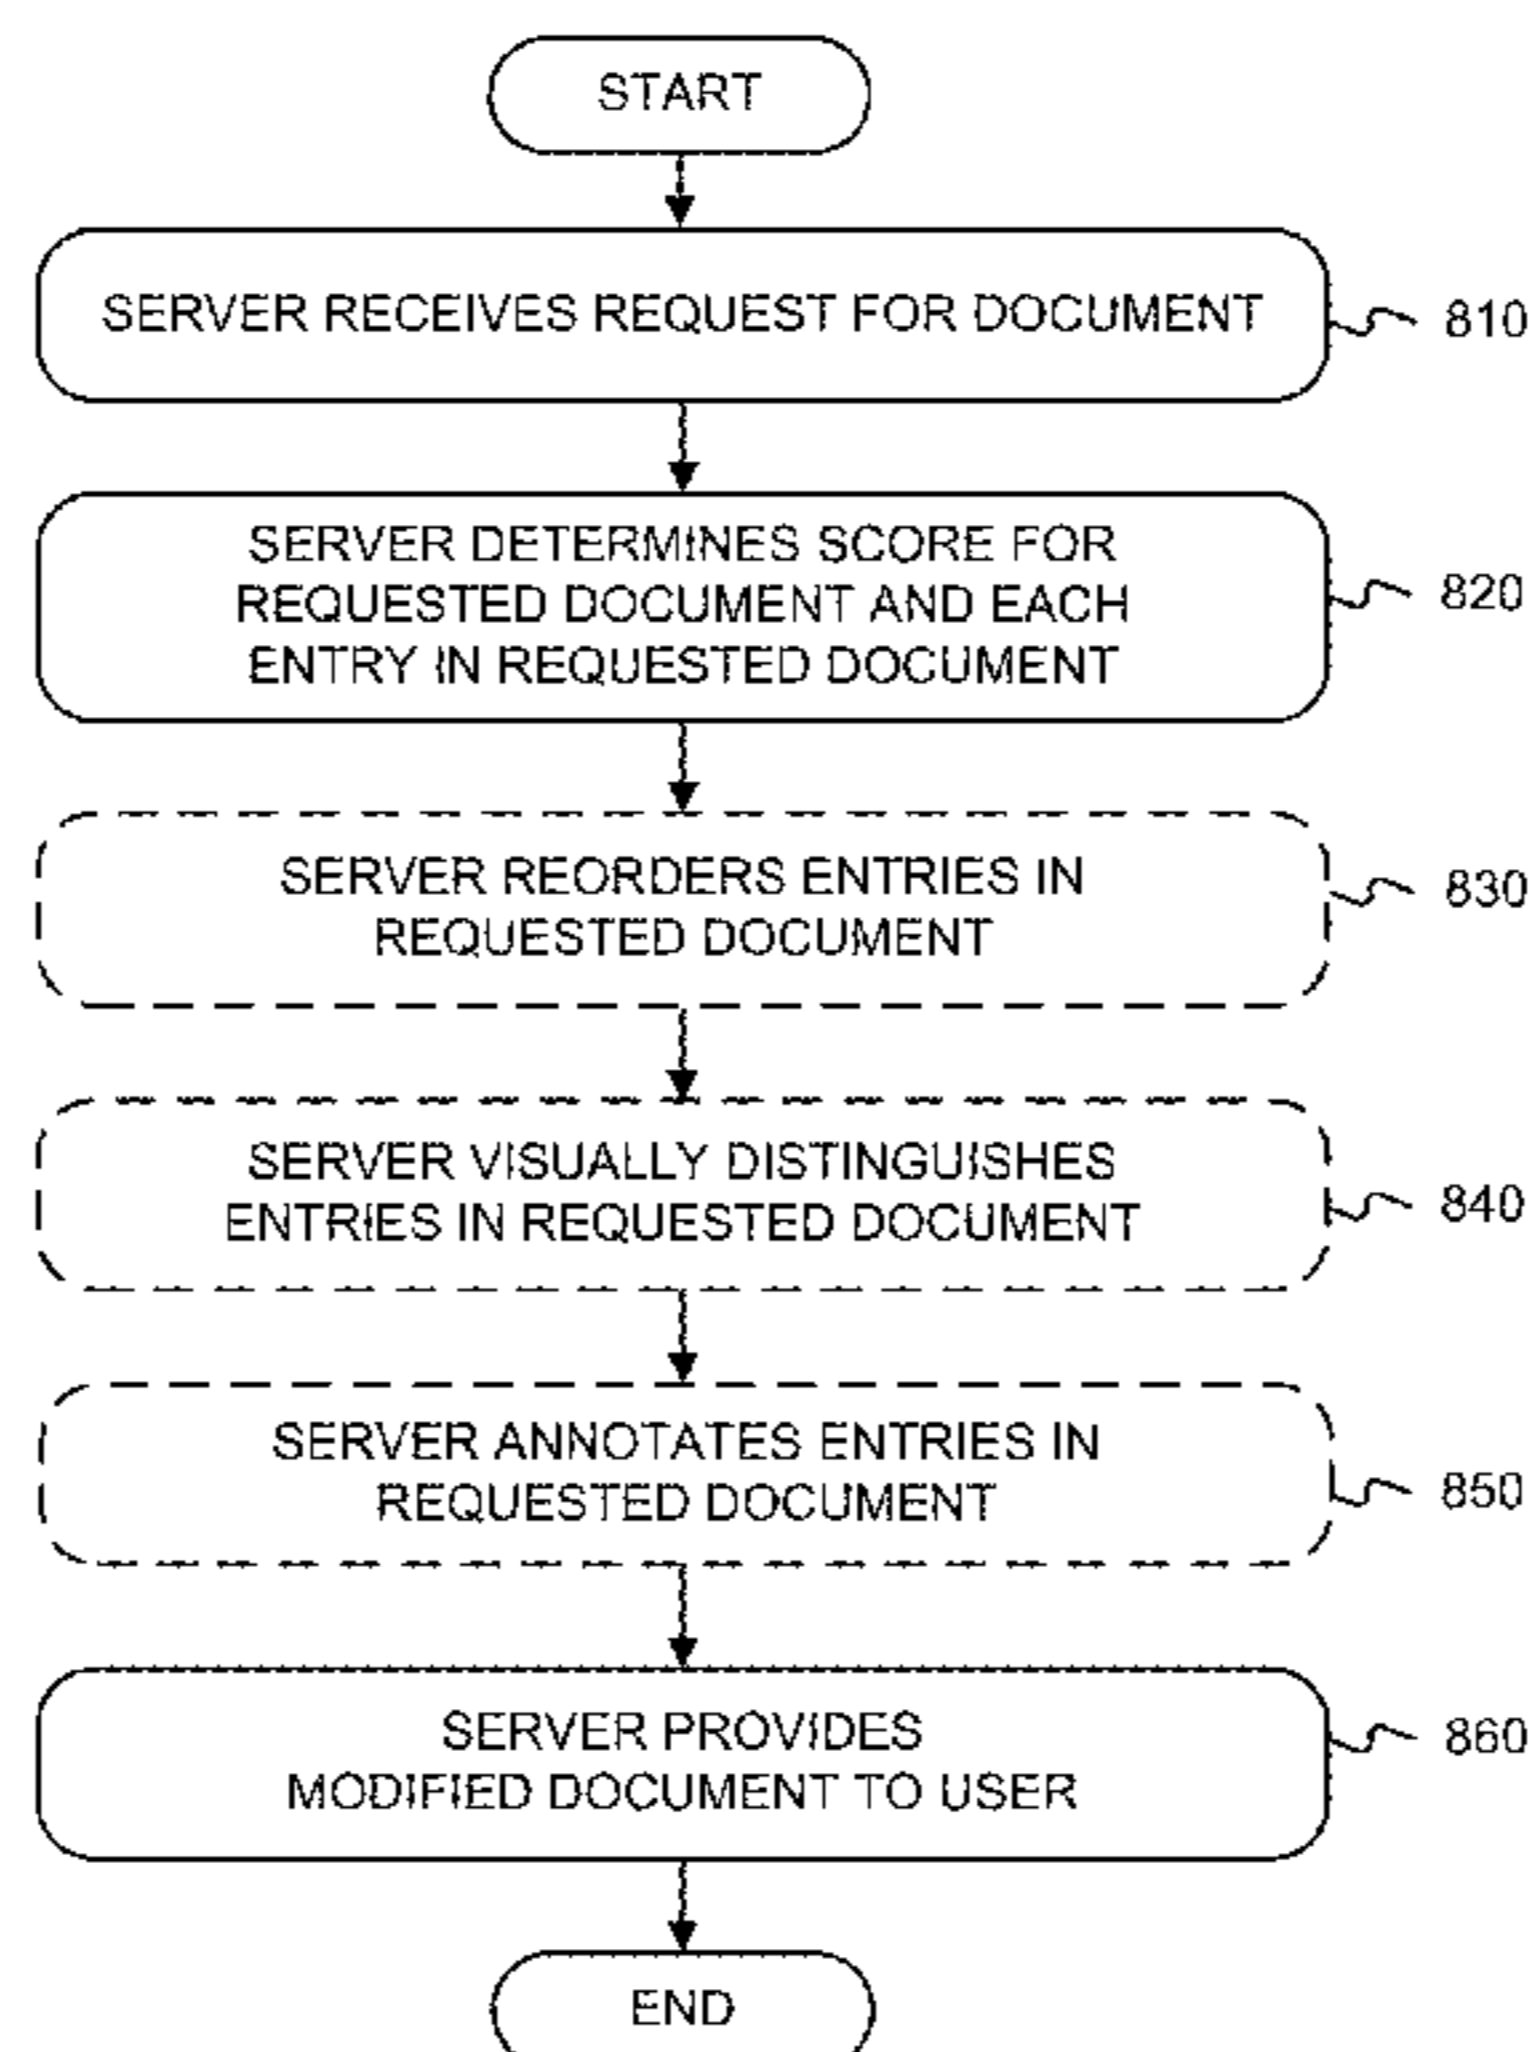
START

SERVER RECEIVES REQUEST FOR DOCUMENT

810

SERVER DETERMINES SCORE FOR REQUESTED DOCUMENT AND EACH ENTRY IN REQUESTED DOCUMENT

820

SERVER REORDERS ENTRIES IN REQUESTED DOCUMENT

830

SERVER VISUALLY DISTINGUISHES ENTRIES IN REQUESTED DOCUMENT

840

SERVER ANNOTATES ENTRIES IN REQUESTED DOCUMENT

850

SERVER PROVIDES MODIFIED DOCUMENT TO USER

860

END